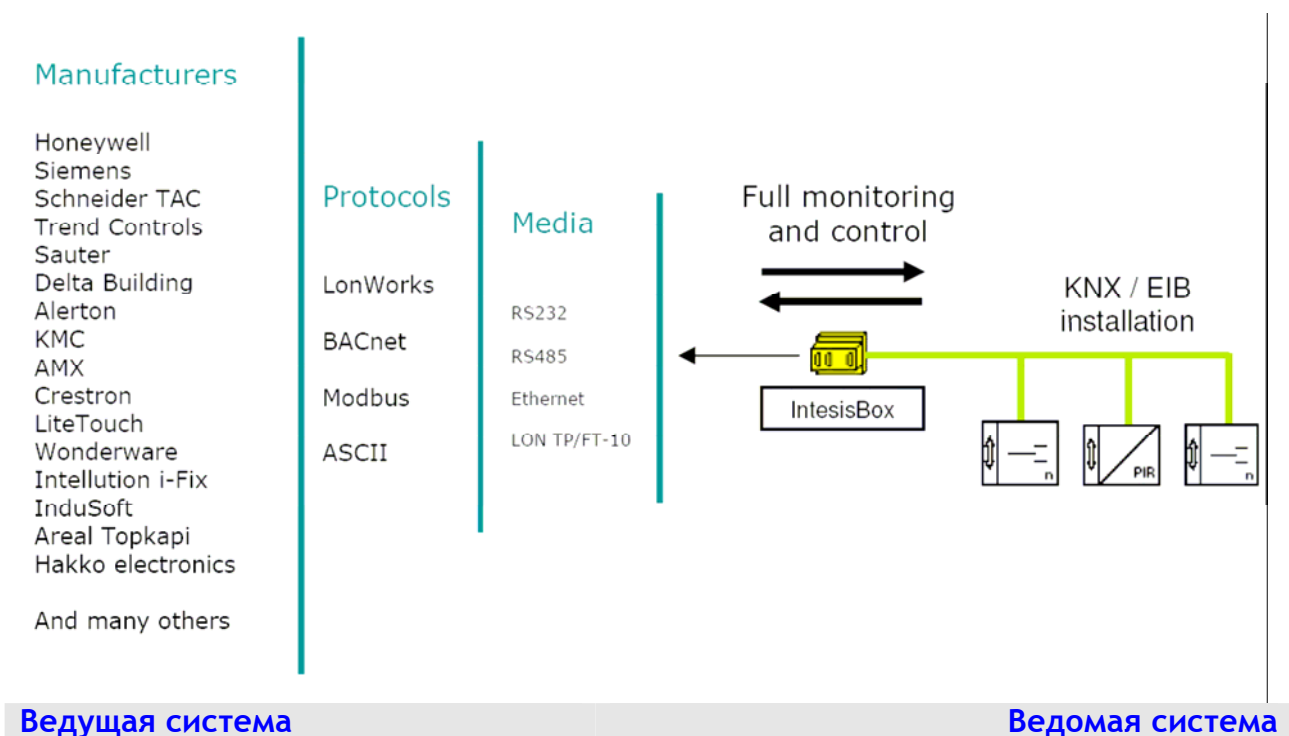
Manufacturers

Honeywell
Siemens
Schneider TAC
Trend Controls
Sauter
Delta Building
Alerton
KMC
AMX
Crestron
LiteTouch
Wonderware
Intellution i-Fix
InduSoft
Areal Topkapi
Hakko electronics

And many others

Protocols

LonWorks

BACnet

Modbus

ASCII

Media

RS232

RS485

Ethernet

LON TP/FT-10

Full monitoring and control

KNX / EIB installation

IntesisBox

n

PIR

n

Ведущая система

Ведомая система